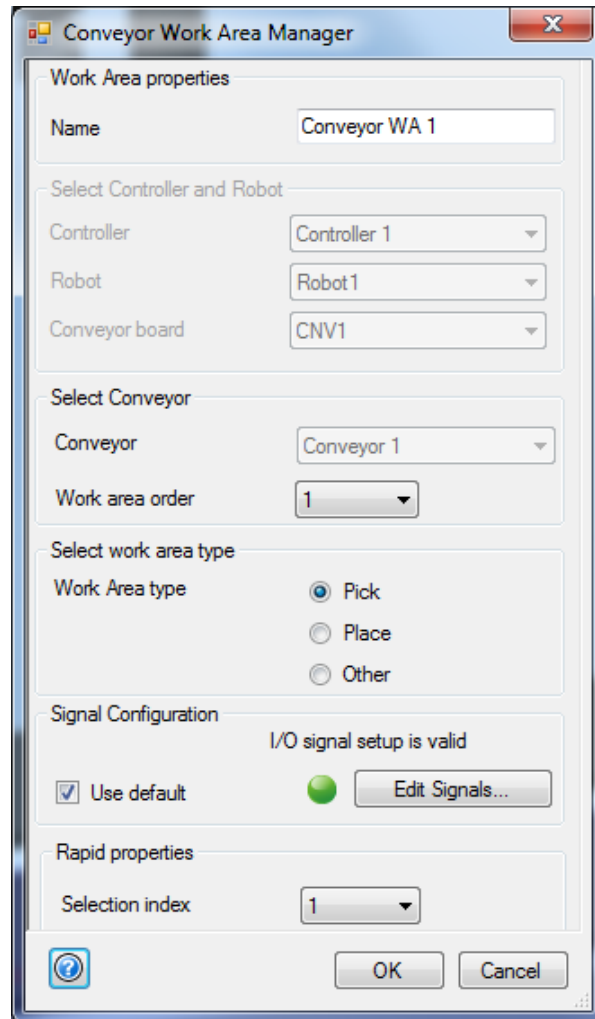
Conveyor Work Area Manager

Work Area properties

Name Conveyor WA 1

Select Controller and Robot

Controller Controller 1

Robot Robot1

Conveyor board CNV1

Select Conveyor

Conveyor Conveyor 1

Work area order 1

Select work area type

Work Area type

Pick

Place

Other

Signal Configuration

I/O signal setup is valid

Use default

Edit Signals...

Rapid properties

Selection index 1

OK Cancel